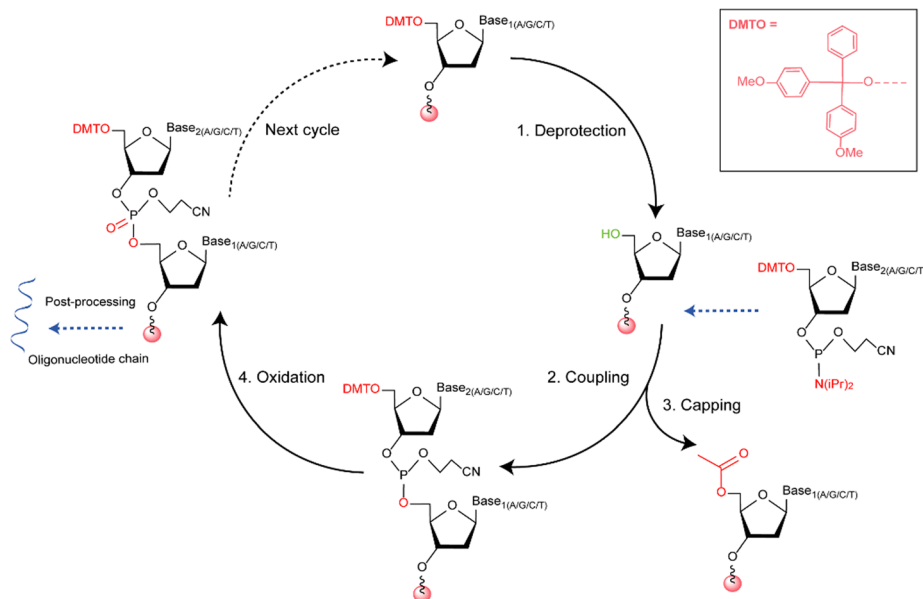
DMTO =

MeO

O

OMe

DMTO

O

$Base_{1(A/G/C/T)}$

O

Next cycle

1. Deprotection

DMTO

O

$Base_{2(A/G/C/T)}$

O

P

O

O

O

CN

O

$Base_{1(A/G/C/T)}$

O

HO

O

$Base_{1(A/G/C/T)}$

O

DMTO

O

$Base_{2(A/G/C/T}$

O

P

O

CN

$N(iPr)_2$

Post-processing

Oligonucleotide chain

4. Oxidation

2. Coupling

3. Capping

DMTO

O

$Base_{2(A/G/C/T)}$

O

P

O

CN

O

O

$Base_{1(A/G/C/T)}$

O

O

O

O

O

$Base_{1(A/G/C/T)}$

O